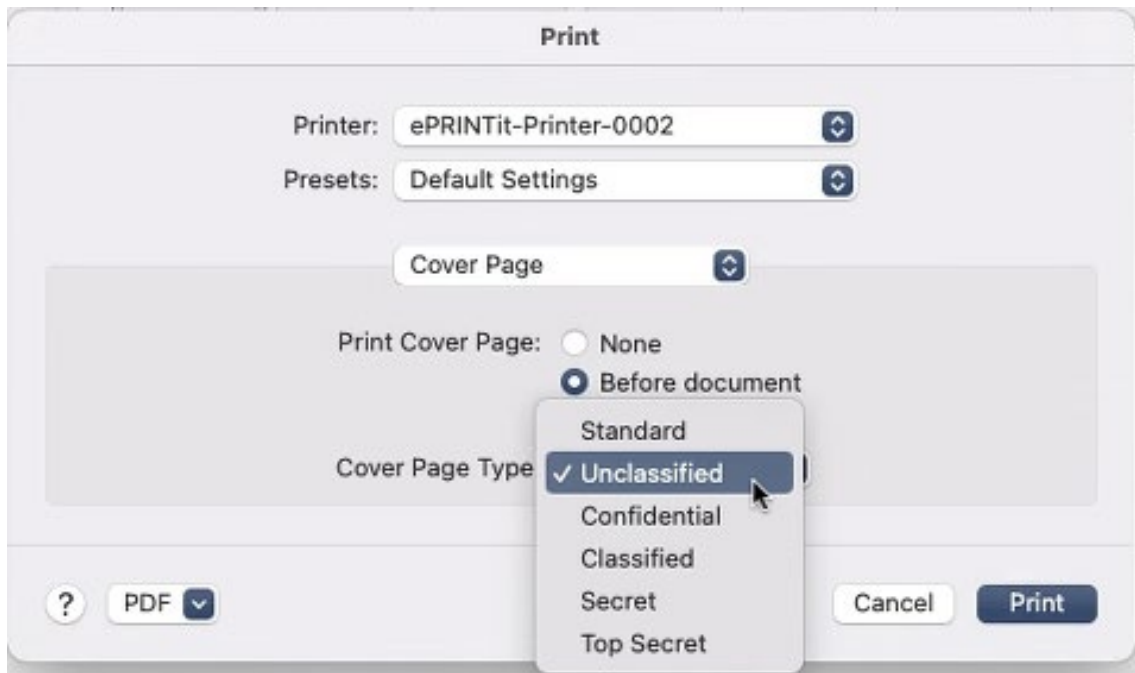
Print

Printer: ePRINTit-Printer-0002

Presets: Default Settings

Cover Page

Print Cover Page: None

Before document

Cover Page Type

Standard

✓ Unclassified

Confidential

Classified

Secret

Top Secret

?

PDF

Cancel

Print